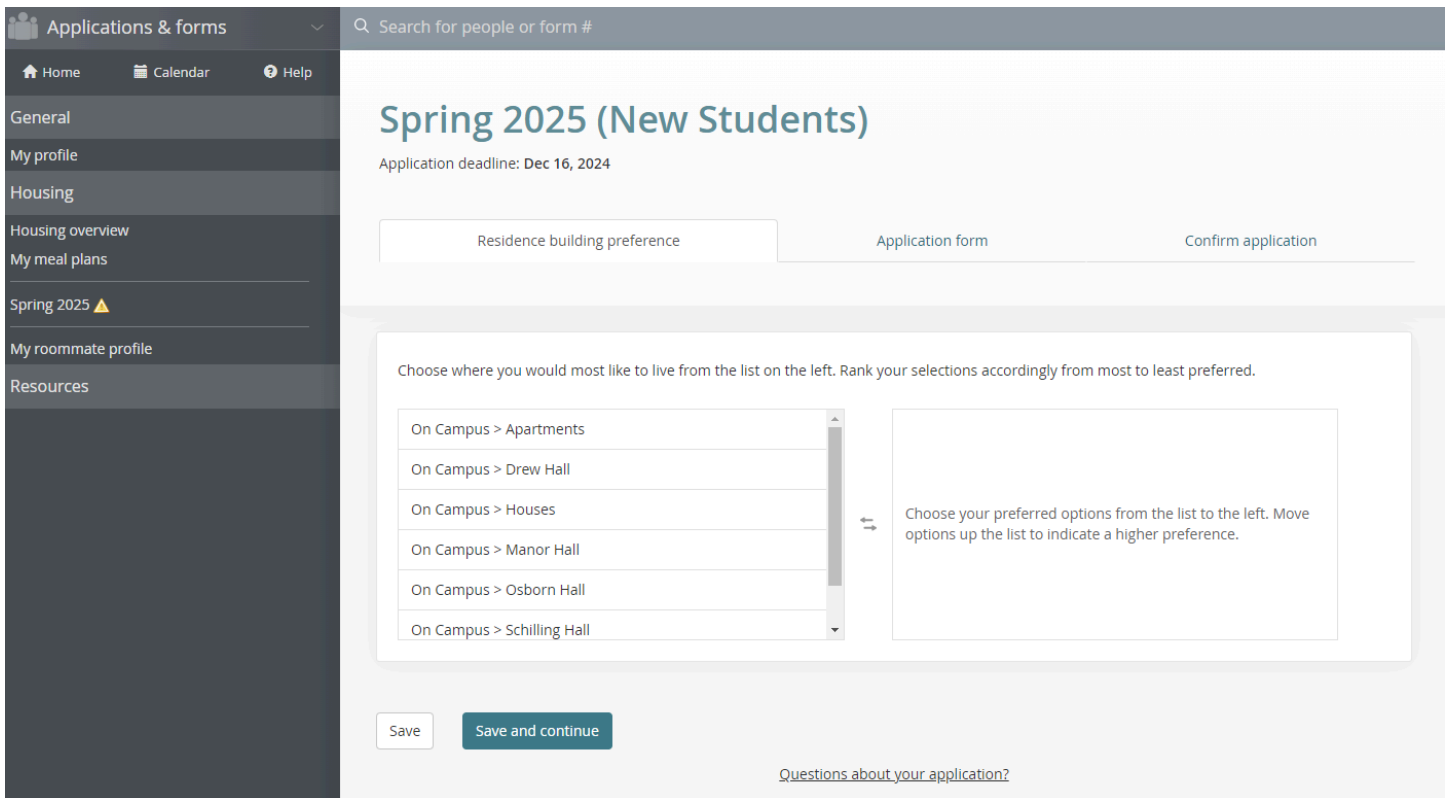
Applications & forms

Search for people or form #

Home Calendar Help

General

My profile

Housing

Housing overview
My meal plans

Spring 2025

My roommate profile

Resources

Spring 2025 (New Students)

Application deadline: **Dec 16, 2024**

Residence building preference | Application form | Confirm application

Choose where you would most like to live from the list on the left. Rank your selections accordingly from most to least preferred.

On Campus > Apartments
On Campus > Drew Hall
On Campus > Houses
On Campus > Manor Hall
On Campus > Osborn Hall
On Campus > Schilling Hall

Choose your preferred options from the list to the left. Move options up the list to indicate a higher preference.

Save

Save and continue

Questions about your application?